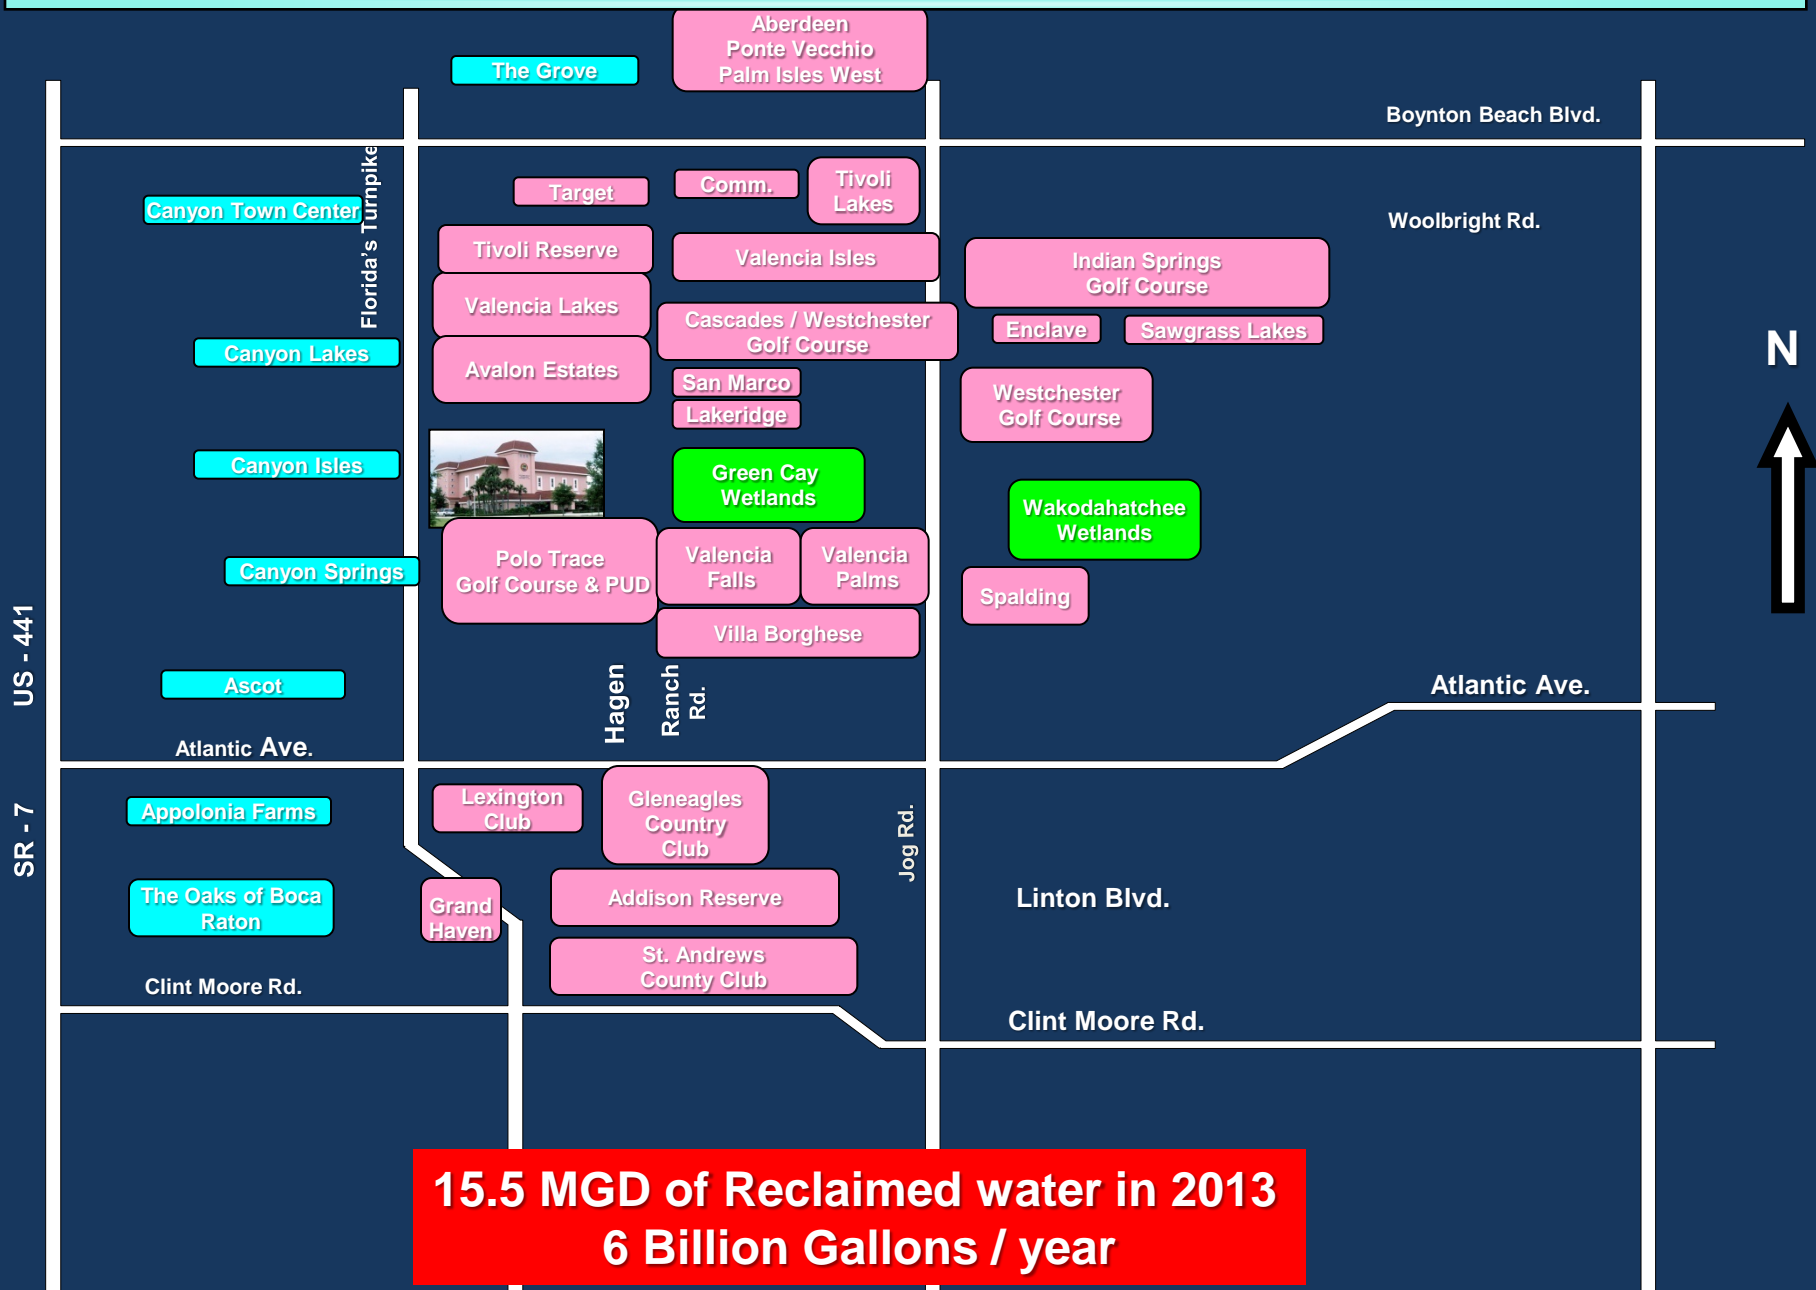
Aberdeen
Ponte Vecchio
Palm Isles West

The Grove

Boynton Beach Blvd.

Florida's Turnpike

Canyon Town Center

Target

Comm.

Tivoli Lakes

Woolbright Rd.

Tivoli Reserve

Valencia Isles

Indian Springs Golf Course

Valencia Lakes

Cascades / Westchester Golf Course

Enclave

Sawgrass Lakes

Canyon Lakes

Avalon Estates

San Marco

Lakeridge

Westchester Golf Course

N

Canyon Isles

Green Cay Wetlands

Wakodahatchee Wetlands

Canyon Springs

Polo Trace Golf Course & PUD

Valencia Falls

Valencia Palms

Spalding

Villa Borghese

US - 441

Ascot

Hagen

Ranch Rd.

Atlantic Ave.

Atlantic Ave.

SR - 7

Appolonia Farms

Lexington Club

Gleneagles Country Club

Jog Rd.

The Oaks of Boca Raton

Grand Haven

Addison Reserve

Linton Blvd.

St. Andrews County Club

Clint Moore Rd.

Clint Moore Rd.

15.5 MGD of Reclaimed water in 2013
6 Billion Gallons / year